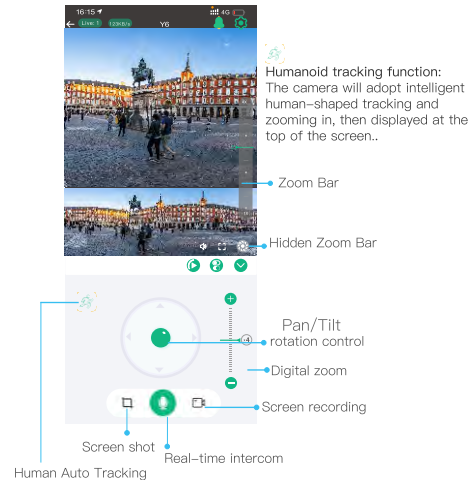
16:15
Live: 1
123KB/s
Y6
4G

Humanoid tracking function:
The camera will adopt intelligent human-shaped tracking and zooming in, then displayed at the top of the screen..

Zoom Bar

Hidden Zoom Bar

Pan/Tilt
rotation control

4

Digital zoom

Screen recording

Screen shot

Real-time intercom

Human Auto Tracking